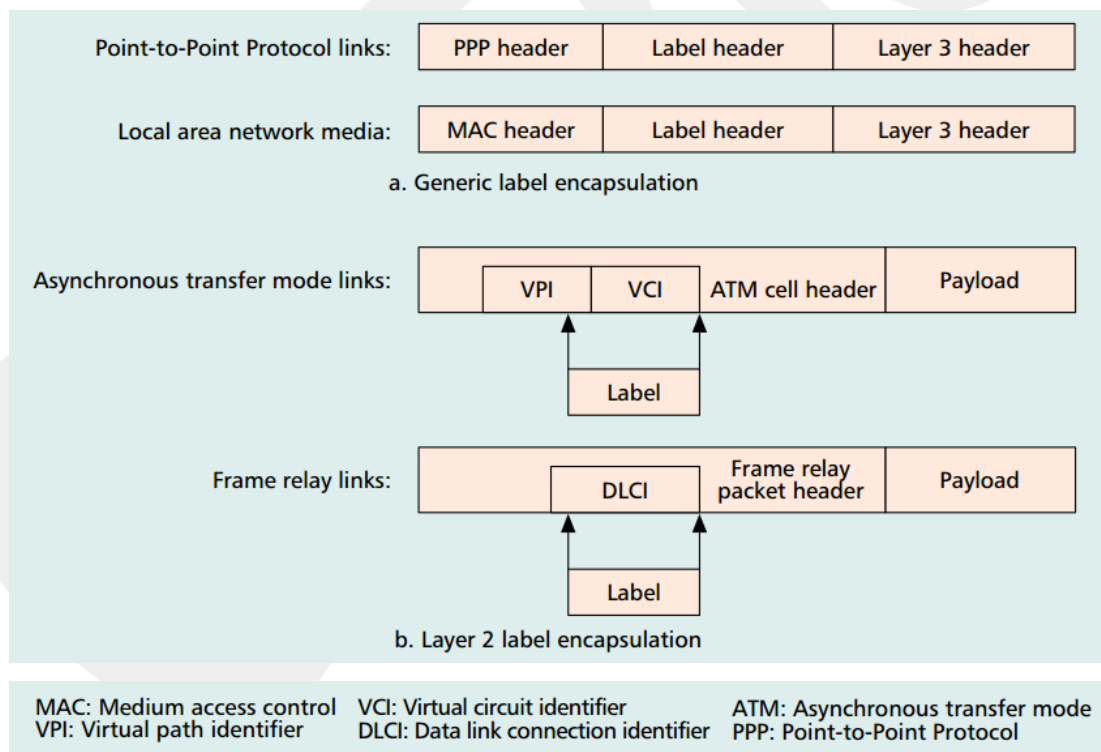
Point-to-Point Protocol links:

| PPP header | Label header | Layer 3 header |
|---|---|---|

Local area network media:

| MAC header | Label header | Layer 3 header |
|---|---|---|

a. Generic label encapsulation

Asynchronous transfer mode links: VPI VCI ATM cell header Payload

Label

Frame relay links: DLCI Frame relay packet header Payload

Label

b. Layer 2 label encapsulation

MAC: Medium access control
VPI: Virtual path identifier
VCI: Virtual circuit identifier
DLCI: Data link connection identifier
ATM: Asynchronous transfer mode
PPP: Point-to-Point Protocol